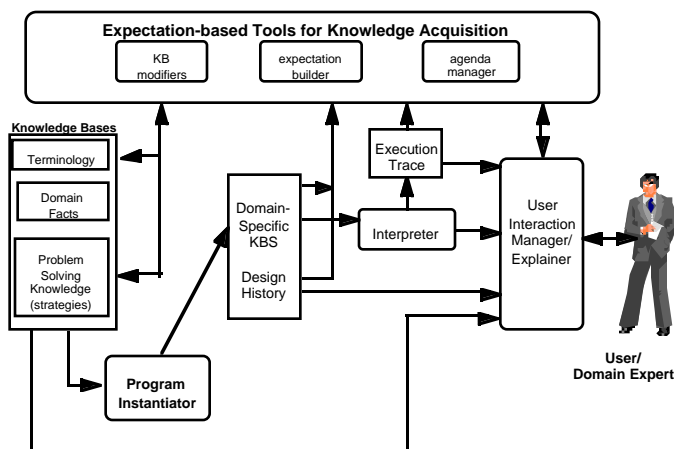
Expectation-based Tools for Knowledge Acquisition

KB modifiers

expectation builder

agenda manager

Knowledge Bases

Terminology

Domain Facts

Problem Solving Knowledge (strategies)

Execution Trace

Domain-Specific KBS

Design History

Interpreter

User Interaction Manager/ Explainer

Program Instantiator

User/ Domain Expert